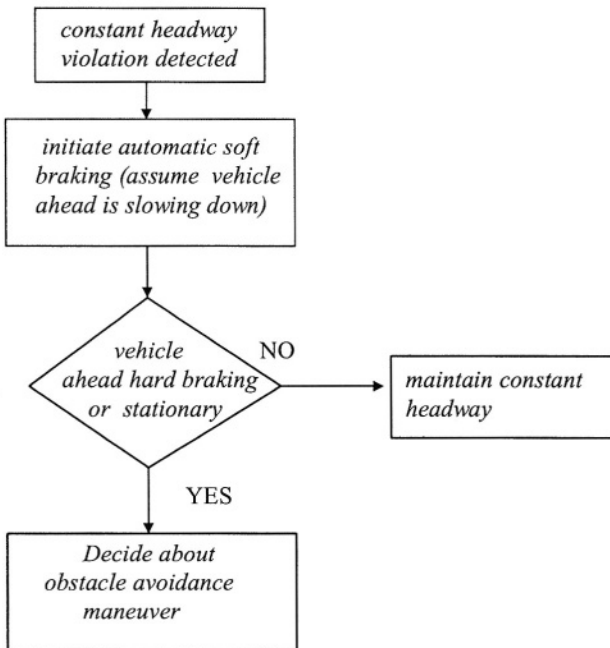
constant headway violation detected

initiate automatic soft braking (assume vehicle ahead is slowing down)

vehicle ahead hard braking or stationary

NO

maintain constant headway

YES

Decide about obstacle avoidance maneuver